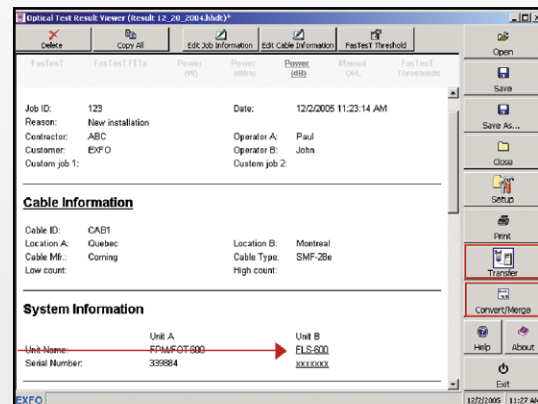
Optical Test Result Viewer (Result 12_20_2004.bhdt)*

Delete | Copy All | Edit Job Information | Edit Cable Information | FasTesT Threshold

FasTesT | FasTesT FTTx | Power (W) | Power (dBm) | Power (dB) | Manual ORL | FasTesT Thresholds

Job ID: 123
Reason: New installation
Contractor: ABC
Customer: EXFO
Custom job 1:

Date: 12/2/2005 11:23:14 AM
Operator A: Paul
Operator B: John
Custom job 2:

Cable Information

Cable ID: CAB1
Location A: Quebec
Cable Mfr.: Corning
Low count:

Location B: Montreal
Cable Type: SMF-28e
High count:

System Information

| | Unit A | Unit B |
|---|---|---|
| Unit Name: | FPM/FOT-600 | FLS-600 |
| Serial Number: | 339884 | xxxxxxx |

Open
Save
Save As...
Close
Setup
Print
Transfer
Convert/Merge
Help
About
Exit

EXFO
12/2/2005 11:27 AM